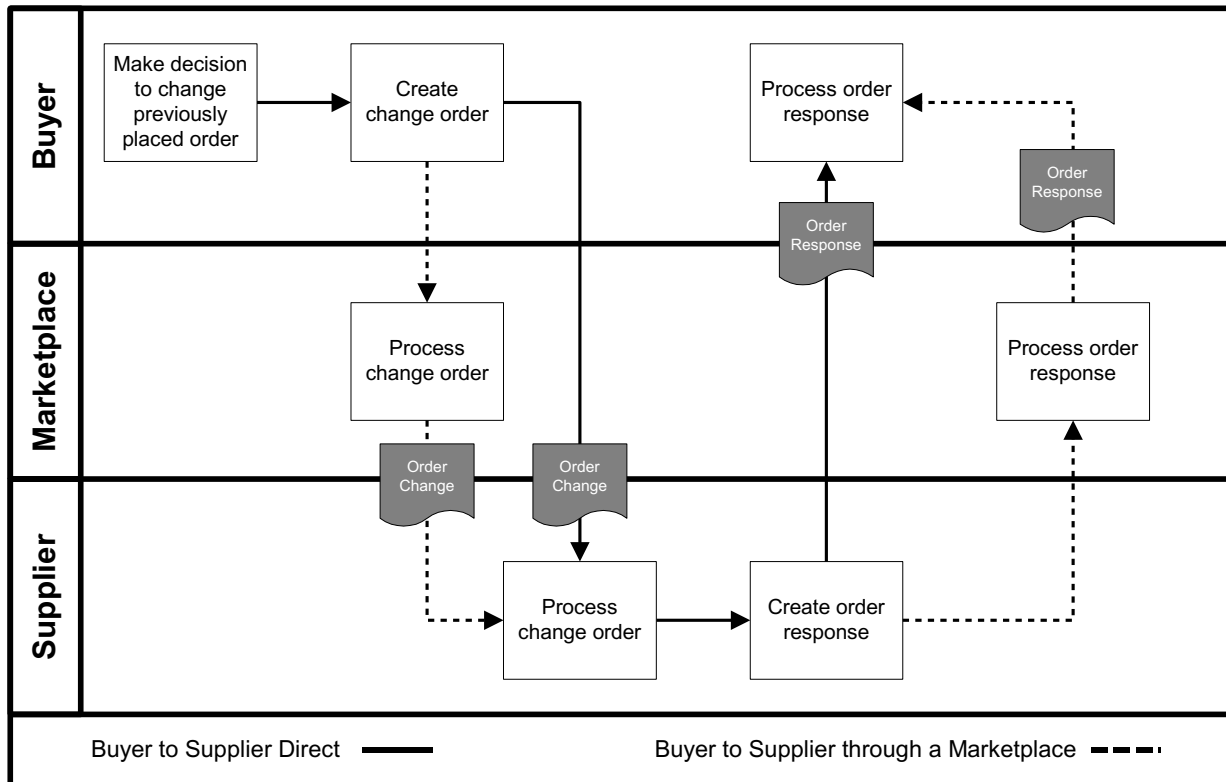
Buyer

Make decision to change previously placed order

Create change order

Process order response

Order Response

Marketplace

Order Response

Process change order

Process order response

Order Change

Order Change

Supplier

Process change order

Create order response

Buyer to Supplier Direct

Buyer to Supplier through a Marketplace